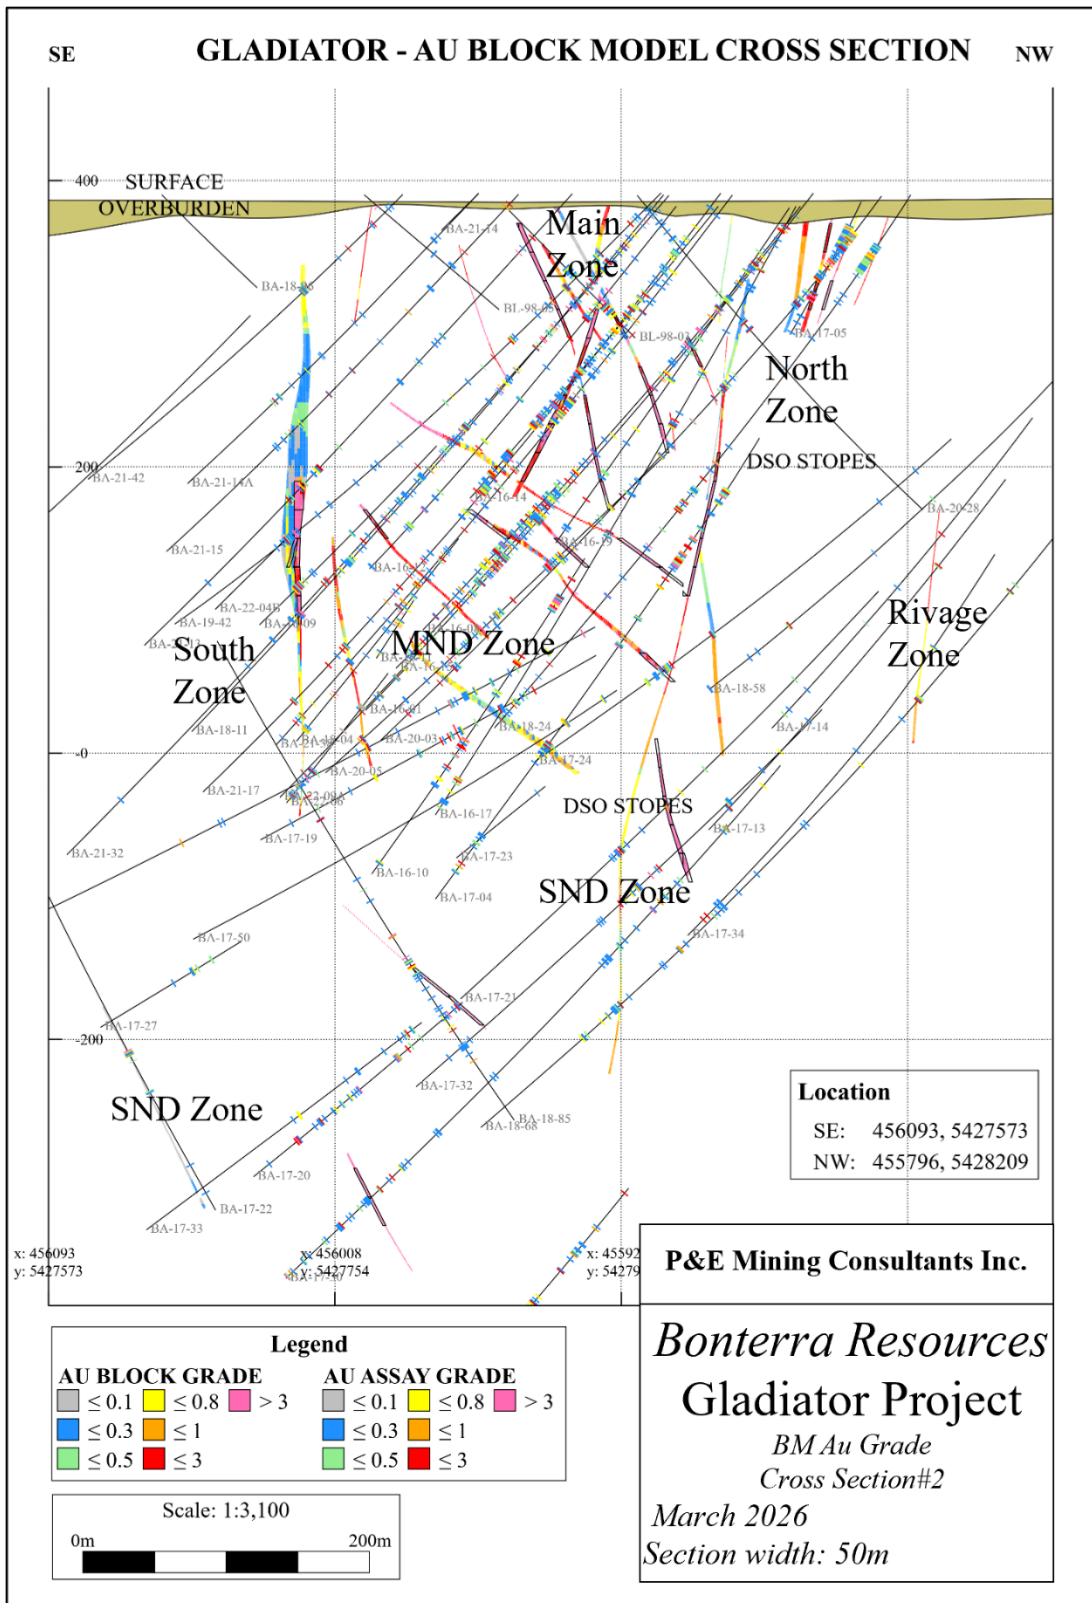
SE GLADIATOR - AU BLOCK MODEL CROSS SECTION NW

400 SURFACE
OVERBURDEN

BA-21-14
Main Zone
BA-18-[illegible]
BL-98-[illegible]
BL-98-03
BA-17-05
North Zone
DSO STOPES
200
BA-21-42
BA-21-14A
BA-16-14
BA-20-28
BA-21-15
BA-16-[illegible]
BA-16-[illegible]
BA-22-04B
BA-19-42
BA-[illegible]09
Rivage Zone
BA-2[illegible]
South Zone
MND Zone
BA-16-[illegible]
BA-18-58
BA-18-11
BA-16-01
BA-18-24
BA-17-14
BA-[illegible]04
BA-20-03
0
BA-17-24
BA-20-05
BA-21-17
BA-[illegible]
DSO STOPES
BA-16-17
BA-17-13
BA-17-19
BA-21-32
BA-17-23
BA-16-10
SND Zone
BA-17-04
BA-17-50
BA-17-34
BA-17-21
BA-17-27
-200
BA-17-32
Location
SE: 456093, 5427573
NW: 455796, 5428209
SND Zone
BA-18-85
BA-18-68
BA-17-20
BA-17-22
BA-17-33
x: 456093
y: 5427573
x: 456008
y: 5427754
x: 45592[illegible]
y: 54279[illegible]
BA-17-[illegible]

P&E Mining Consultants Inc.

Legend
AU BLOCK GRADE
$\leq 0.1$ $\leq 0.8$ $> 3$
$\leq 0.3$ $\leq 1$
$\leq 0.5$ $\leq 3$
AU ASSAY GRADE
$\leq 0.1$ $\leq 0.8$ $> 3$
$\leq 0.3$ $\leq 1$
$\leq 0.5$ $\leq 3$

Scale: 1:3,100
0m 200m

Bonterra Resources
Gladiator Project
BM Au Grade
Cross Section#2
March 2026
Section width: 50m